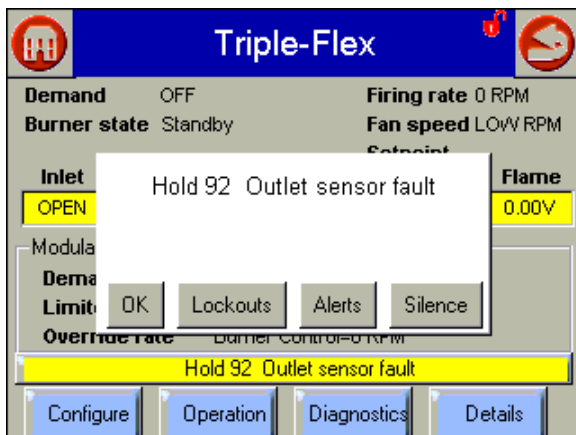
Triple-Flex

Demand OFF
Burner state Standby
Firing rate 0 RPM
Fan speed LOW RPM
Setpoint

Inlet
OPEN
Flame
0.00V

Modula
Dema
Limit
Override rate Burner Control=0 RPM

Hold 92 Outlet sensor fault

OK
Lockouts
Alerts
Silence

Hold 92 Outlet sensor fault

Configure
Operation
Diagnostics
Details